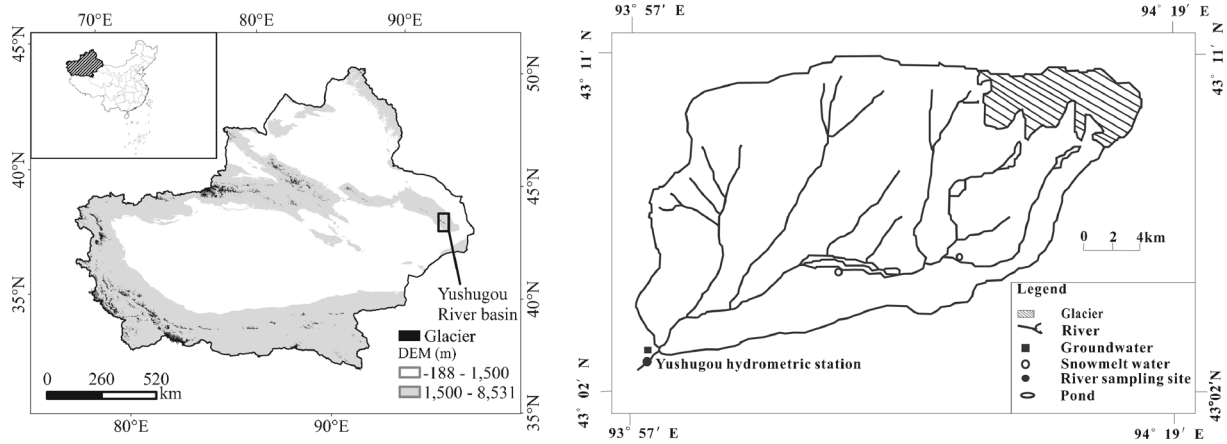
70°E 80°E 90°E
45°N
40°N
35°N
50°N
45°N
40°N
35°N
80°E 90°E
Yushugou River basin
Glacier
DEM (m)
-188 - 1,500
1,500 - 8,531
0 260 520 km

93° 57′ E
94° 19′ E
43° 11′ N
43° 11′ N
43° 02′ N
43°02′N
93° 57′ E
94° 19′ E
0 2 4km
Yushugou hydrometric station
Legend
Glacier
River
Groundwater
Snowmelt water
River sampling site
Pond